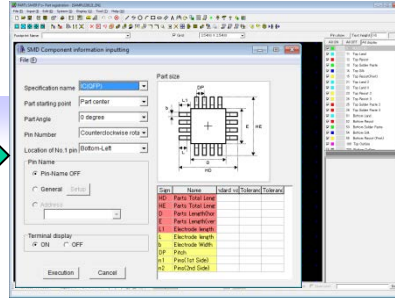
SMD Component information inputting

File (F)

Specification name C(QFP)

Part starting point Part center

Part Angle 0 degrees

Pin Number Counterclockwise rota

Location of No.1 pin Bottom-Left

Pin Name

Pin-Name OFF

General Setup

Address

Terminal display

ON OFF

Execution Cancel

Part size

DP

L1

L

b

E

HE

D

HD

| Sign | Name | ndard va | Toleranc | Tolerance |
|---|---|---|---|---|
| HD | Parts Total Leng | | | |
| HE | Parts Total Leng | | | |
| D | Parts Length(Hor | | | |
| E | Parts Length(Ver | | | |
| L1 | Electrode length | | | |
| L | Electrode length | | | |
| b | Electrode Width | | | |
| DP | Pitch | | | |
| n1 | Pins(1st Side) | | | |
| n2 | Pins(2nd Side) | | | |